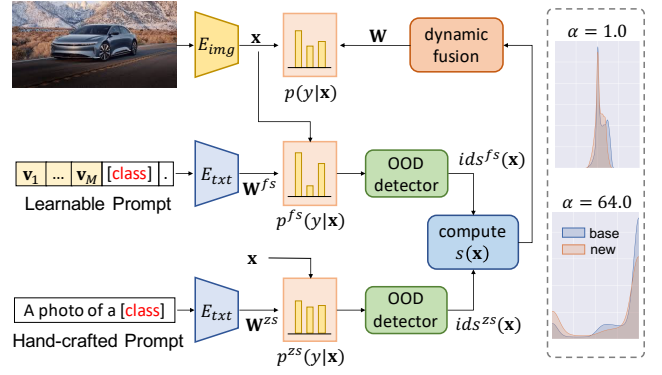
$E_{img}$

$\mathbf{x}$

$p(y|\mathbf{x})$

$\mathbf{W}$

dynamic fusion

$\alpha = 1.0$

$\mathbf{v}_1$ ... $\mathbf{v}_M$ [class] .

Learnable Prompt

$E_{txt}$

$\mathbf{W}^{fs}$

$p^{fs}(y|\mathbf{x})$

OOD detector

$ids^{fs}(\mathbf{x})$

compute $s(\mathbf{x})$

$\alpha = 64.0$

base

new

$\mathbf{x}$

A photo of a [class]

Hand-crafted Prompt

$E_{txt}$

$\mathbf{W}^{zs}$

$p^{zs}(y|\mathbf{x})$

OOD detector

$ids^{zs}(\mathbf{x})$